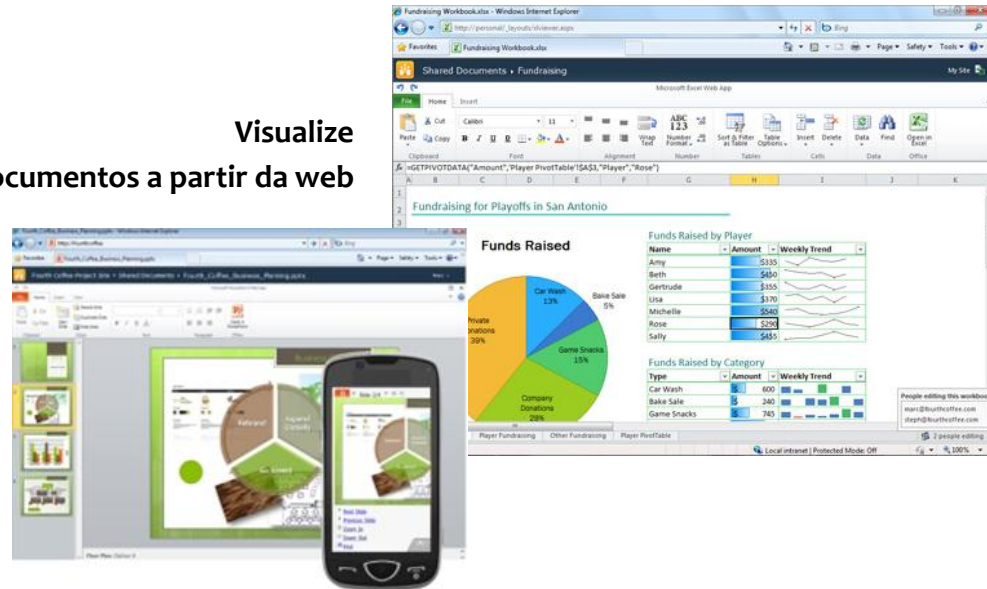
Visualize
ocumentos a partir da web

Fundraising Workbook.xlsx - Windows Internet Explorer
http://personal/_layouts/xlviewer.aspx
Bing
Favorites
Fundraising Workbook.xlsx
Page ▾ Safety ▾ Tools ▾
Shared Documents ▸ Fundraising
My Site
Microsoft Excel Web App
File
Home
Insert
Cut
Copy
Paste
Calibri
11
Wrap Text
Number Format
Sort & Filter as Table
Table Options
Insert
Delete
Data
Find
Open in Excel
Clipboard
Font
Alignment
Number
Tables
Cells
Data
Office
fx =GETPIVOTDATA("Amount",'Player PivotTable'!$A$3,"Player","Rose")

| A | B | C | D | E | F | G | H | I | J | K |
|---|---|---|---|---|---|---|---|---|---|---|

Fundraising for Playoffs in San Antonio

Funds Raised
Car Wash 13%
Bake Sale 5%
Game Snacks 15%
Company Donations 28%
Private Donations 39%

Funds Raised by Player

| Name | Amount | Weekly Trend |
|---|---|---|
| Amy | $335 | |
| Beth | $450 | |
| Gertrude | $355 | |
| Lisa | $370 | |
| Michelle | $540 | |
| Rose | $290 | |
| Sally | $455 | |

Funds Raised by Category

| Type | Amount | Weekly Trend |
|---|---|---|
| Car Wash | $ 600 | |
| Bake Sale | $ 240 | |
| Game Snacks | $ 745 | |

People editing this workbook
marc@fourthcoffee.com
steph@fourthcoffee.com
Player Fundraising
Other Fundraising
Player PivotTable
2 people editing
Local intranet | Protected Mode: Off
100%

Fourth Coffee Project Site ▸ Shared Documents ▸ Fourth_Coffee_Business_Planning.pptx
Referral
Apparel
Goods
Business
Next Slide
Previous Slide
Zoom In
Zoom Out
End